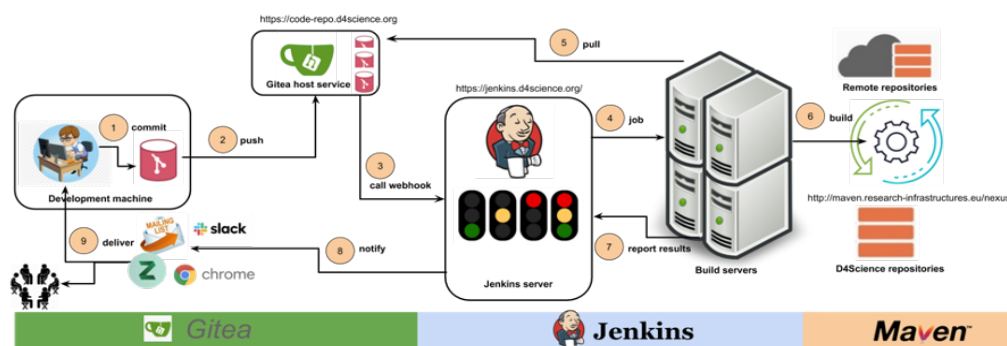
https://code-repo.d4science.org

Gitea host service

5 pull

Remote repositories

https://jenkins.d4science.org/

1 commit

2 push

4 job

6 build

3 call webhook

Development machine

http://maven.research-infrastructures.eu/nexus

MAILING LIST

slack

9 deliver

8 notify

7 report results

Build servers

D4Science repositories

chrome

Jenkins server

Gitea

Jenkins

Maven